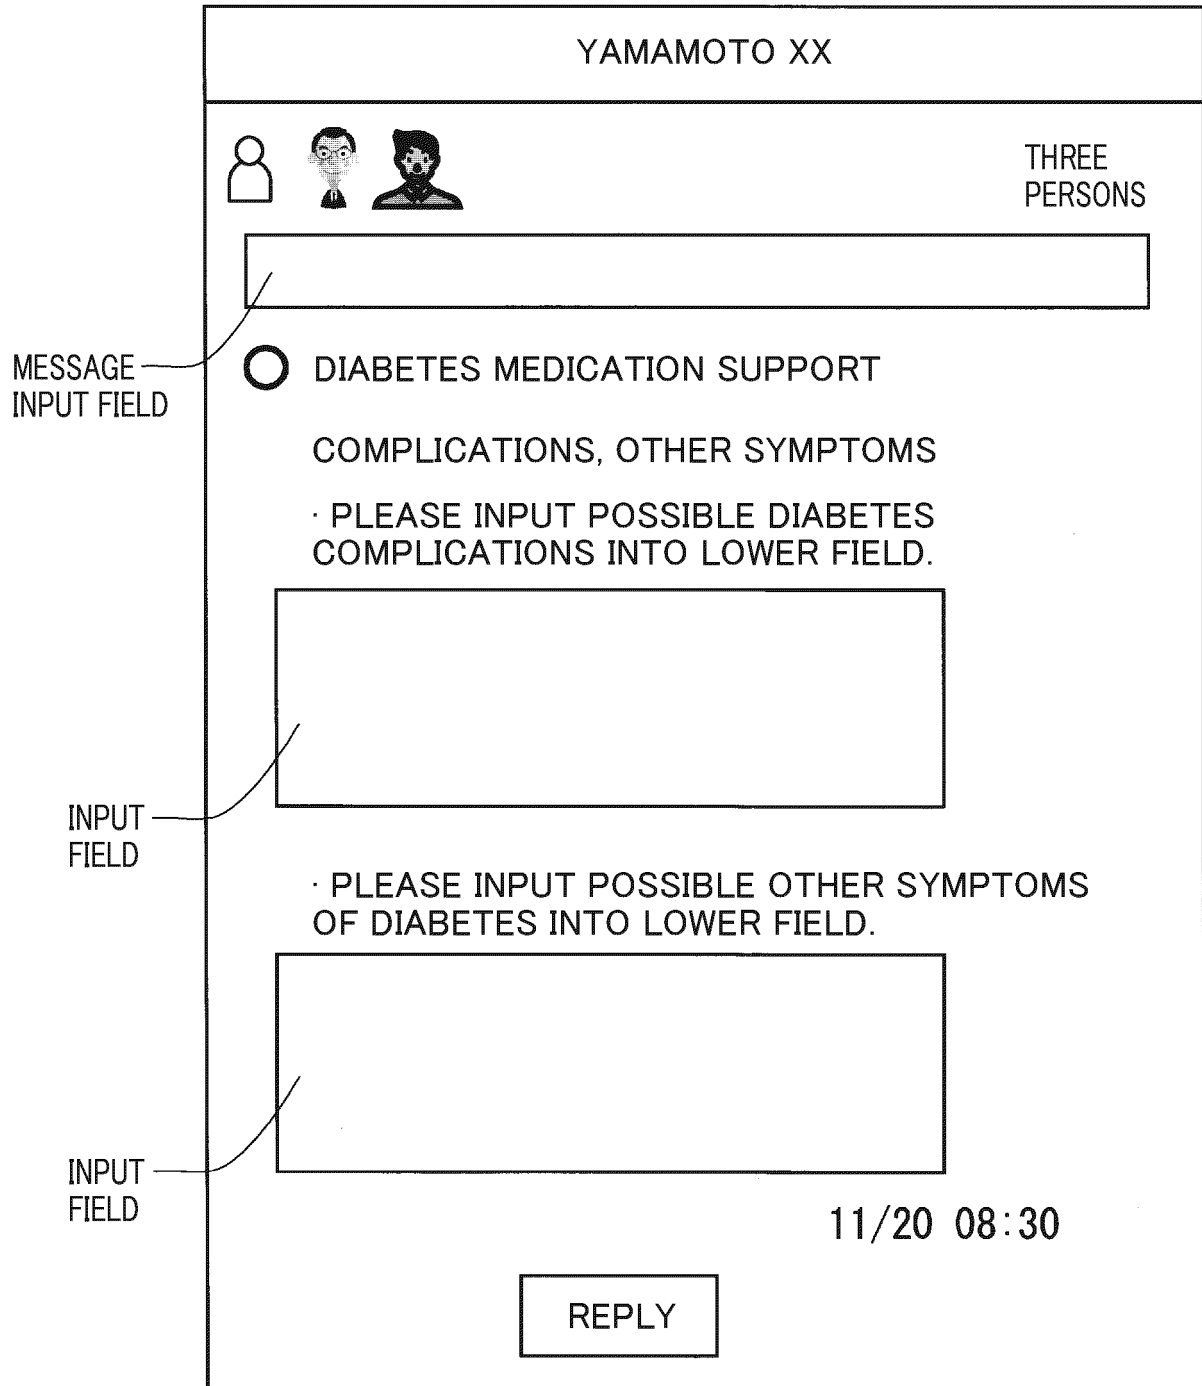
YAMAMOTO XX

THREE PERSONS

MESSAGE INPUT FIELD

DIABETES MEDICATION SUPPORT

COMPLICATIONS, OTHER SYMPTOMS

· PLEASE INPUT POSSIBLE DIABETES COMPLICATIONS INTO LOWER FIELD.

INPUT FIELD

· PLEASE INPUT POSSIBLE OTHER SYMPTOMS OF DIABETES INTO LOWER FIELD.

INPUT FIELD

11/20 08:30

REPLY